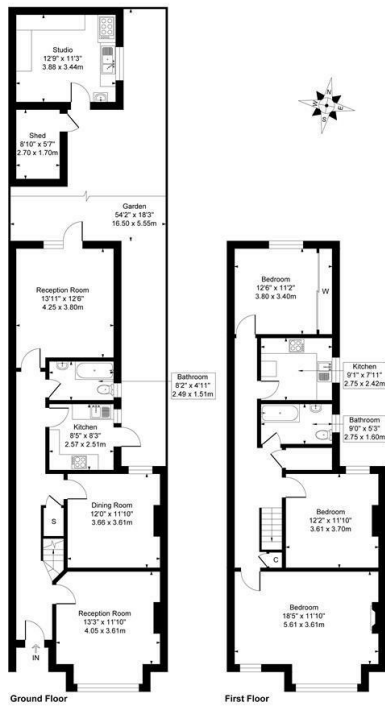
Studio
12'9" x 11'3"
3.88 x 3.44m

N
E
S
W

Shed
8'10" x 5'7"
2.70 x 1.70m

Garden
54'2" x 18'3"
16.50 x 5.55m

Reception Room
13'11" x 12'6"
4.25 x 3.80m

Bathroom
8'2" x 4'11"
2.49 x 1.51m

Kitchen
8'5" x 8'3"
2.57 x 2.51m

S

Dining Room
12'0" x 11'10"
3.66 x 3.61m

Reception Room
13'3" x 11'10"
4.05 x 3.61m

IN

Ground Floor

Bedroom
12'6" x 11'2"
3.80 x 3.40m

W

Kitchen
9'1" x 7'11"
2.75 x 2.42m

Bathroom
9'0" x 5'3"
2.75 x 1.60m

Bedroom
12'2" x 11'10"
3.61 x 3.70m

C

Bedroom
18'5" x 11'10"
5.61 x 3.61m

First Floor